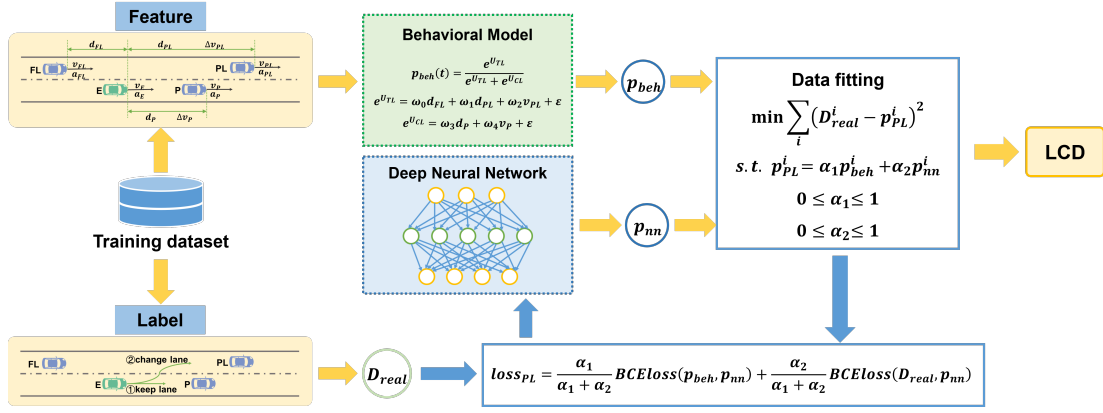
Feature

$d_{FL}$ $d_{PL}$ $\Delta v_{PL}$

FL $v_{FL}$ $a_{FL}$ PL $v_{PL}$ $a_{PL}$

E $v_E$ $a_E$ P $v_P$ $a_P$

$d_P$ $\Delta v_P$

Training dataset

Label

FL ②change lane PL

E ①keep lane P

Behavioral Model

$p_{beh}(t) = \frac{e^{U_{TL}}}{e^{U_{TL}} + e^{U_{CL}}}$

$e^{U_{TL}} = \omega_0 d_{FL} + \omega_1 d_{PL} + \omega_2 v_{PL} + \varepsilon$

$e^{U_{CL}} = \omega_3 d_P + \omega_4 v_P + \varepsilon$

Deep Neural Network

$p_{beh}$

$p_{nn}$

$D_{real}$

Data fitting

$\min \sum_i \left(D_{real}^i - p_{PL}^i\right)^2$

$s.t.\ p_{PL}^i = \alpha_1 p_{beh}^i + \alpha_2 p_{nn}^i$

$0 \leq \alpha_1 \leq 1$

$0 \leq \alpha_2 \leq 1$

LCD

$loss_{PL} = \frac{\alpha_1}{\alpha_1 + \alpha_2} BCEloss(p_{beh}, p_{nn}) + \frac{\alpha_2}{\alpha_1 + \alpha_2} BCEloss(D_{real}, p_{nn})$